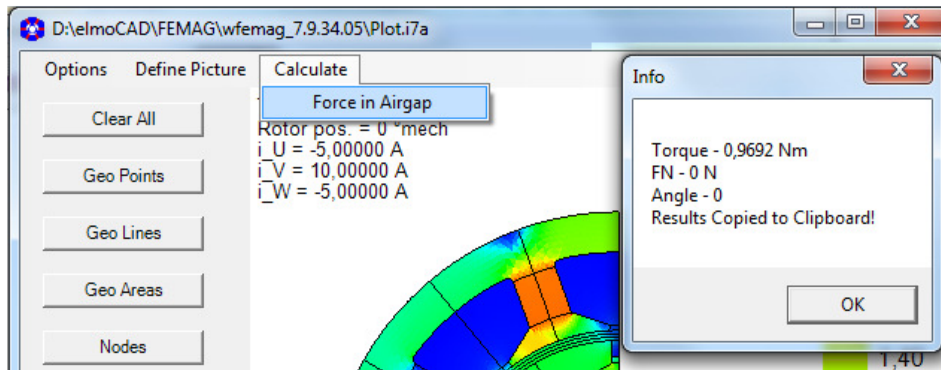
D:\elmoCAD\FEMAG\wfemag_7.9.34.05\Plot.i7a

Options Define Picture Calculate

Force in Airgap

Clear All

Geo Points

Geo Lines

Geo Areas

Nodes

Rotor pos. = 0 °mech
i_U = -5,00000 A
i_V = 10,00000 A
i_W = -5,00000 A

Info

Torque - 0,9692 Nm
FN - 0 N
Angle - 0
Results Copied to Clipboard!

OK

1,40